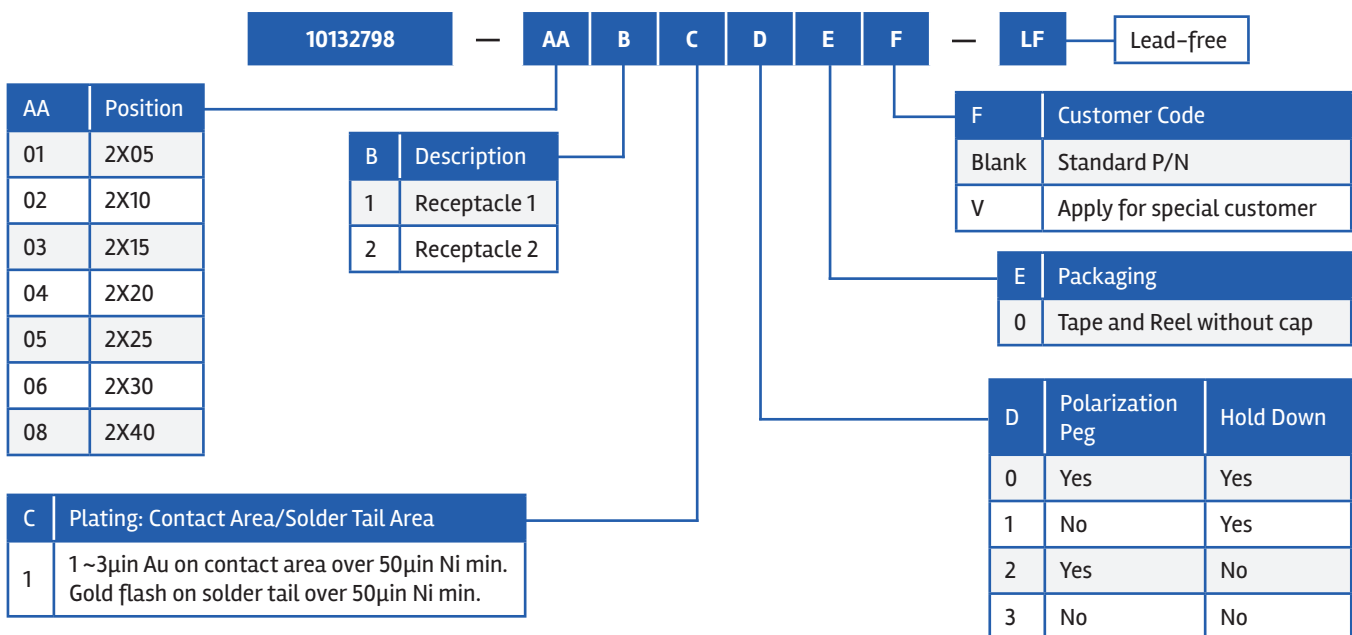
10132798 — AA B C D E F — LF

Lead-free

| AA | Position |
|---|---|
| 01 | 2X05 |
| 02 | 2X10 |
| 03 | 2X15 |
| 04 | 2X20 |
| 05 | 2X25 |
| 06 | 2X30 |
| 08 | 2X40 |

| B | Description |
|---|---|
| 1 | Receptacle 1 |
| 2 | Receptacle 2 |

| F | Customer Code |
|---|---|
| Blank | Standard P/N |
| V | Apply for special customer |

| E | Packaging |
|---|---|
| 0 | Tape and Reel without cap |

| D | Polarization Peg | Hold Down |
|---|---|---|
| 0 | Yes | Yes |
| 1 | No | Yes |
| 2 | Yes | No |
| 3 | No | No |

| C | Plating: Contact Area/Solder Tail Area |
|---|---|
| 1 | 1 ~3μin Au on contact area over 50μin Ni min. Gold flash on solder tail over 50μin Ni min. |